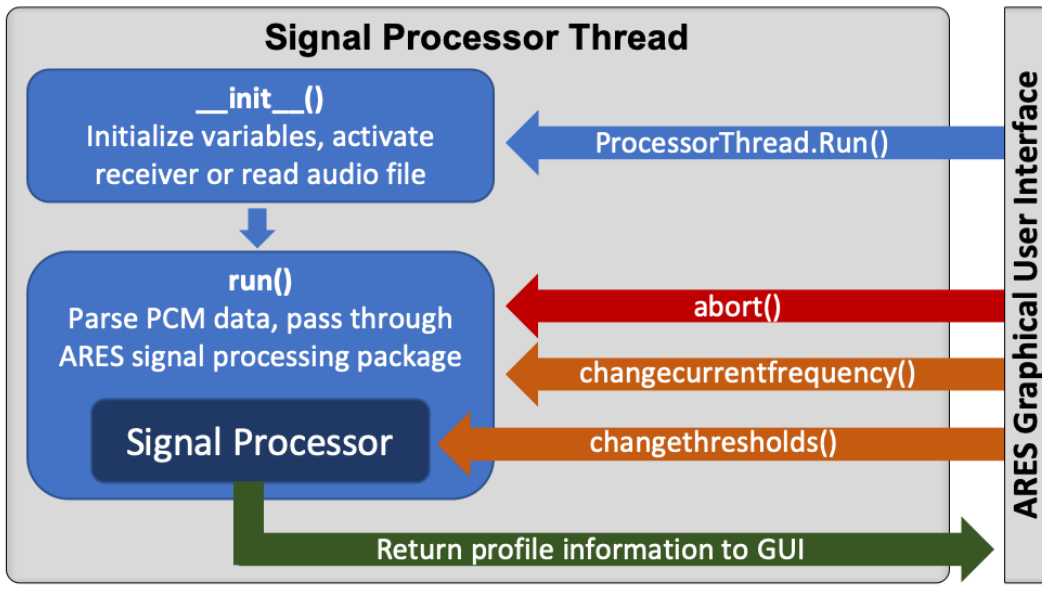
Signal Processor Thread

__init__()
Initialize variables, activate receiver or read audio file

ProcessorThread.Run()

run()
Parse PCM data, pass through ARES signal processing package

abort()

changecurrentfrequency()

Signal Processor

changethresholds()

Return profile information to GUI

ARES Graphical User Interface